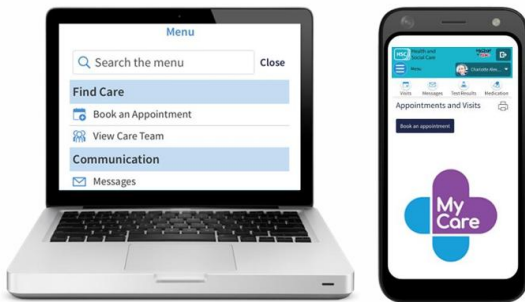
Menu

Search the menu Close

Find Care

Book an Appointment

View Care Team

Communication

Messages

HSC Health and Social Care

Menu

Charlotte Mer...

Visits Messages Test Results Medication

Appointments and Visits

Book an appointment

My Care